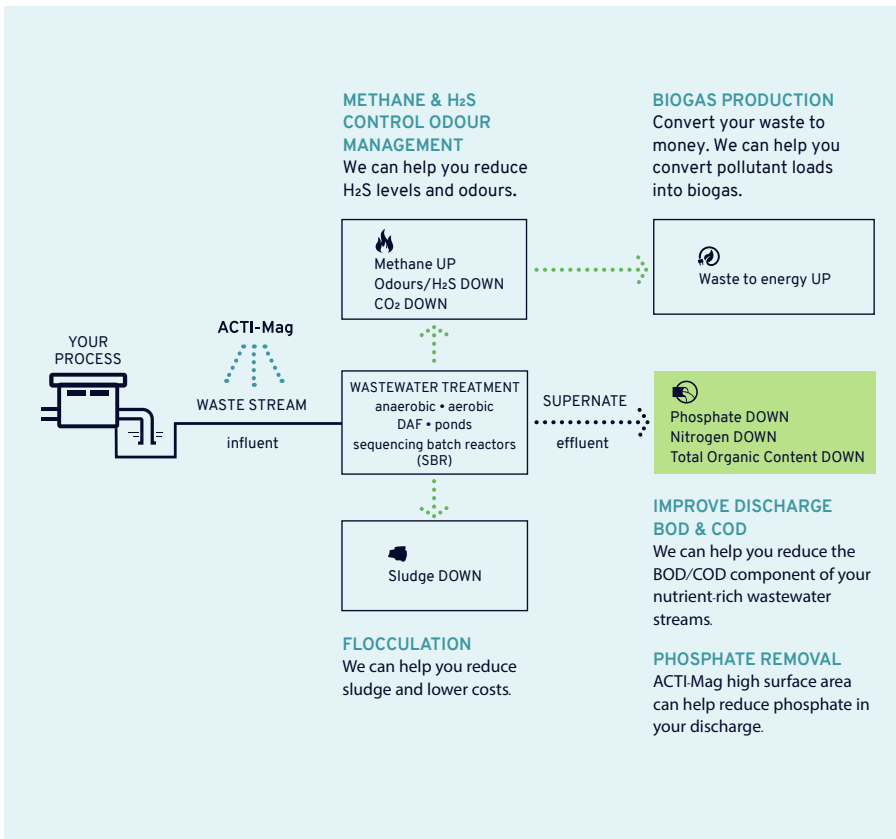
METHANE & $H_2S$ CONTROL ODOUR MANAGEMENT
We can help you reduce $H_2S$ levels and odours.

BIOGAS PRODUCTION
Convert your waste to money. We can help you convert pollutant loads into biogas.

Methane UP
Odours/$H_2S$ DOWN
$CO_2$ DOWN

Waste to energy UP

YOUR PROCESS

ACTI-Mag

WASTE STREAM

influent

WASTEWATER TREATMENT
anaerobic • aerobic
DAF • ponds
sequencing batch reactors (SBR)

SUPERNATE

effluent

Phosphate DOWN
Nitrogen DOWN
Total Organic Content DOWN

Sludge DOWN

IMPROVE DISCHARGE BOD & COD
We can help you reduce the BOD/COD component of your nutrient-rich wastewater streams.

FLOCCULATION
We can help you reduce sludge and lower costs.

PHOSPHATE REMOVAL
ACTI-Mag high surface area can help reduce phosphate in your discharge.